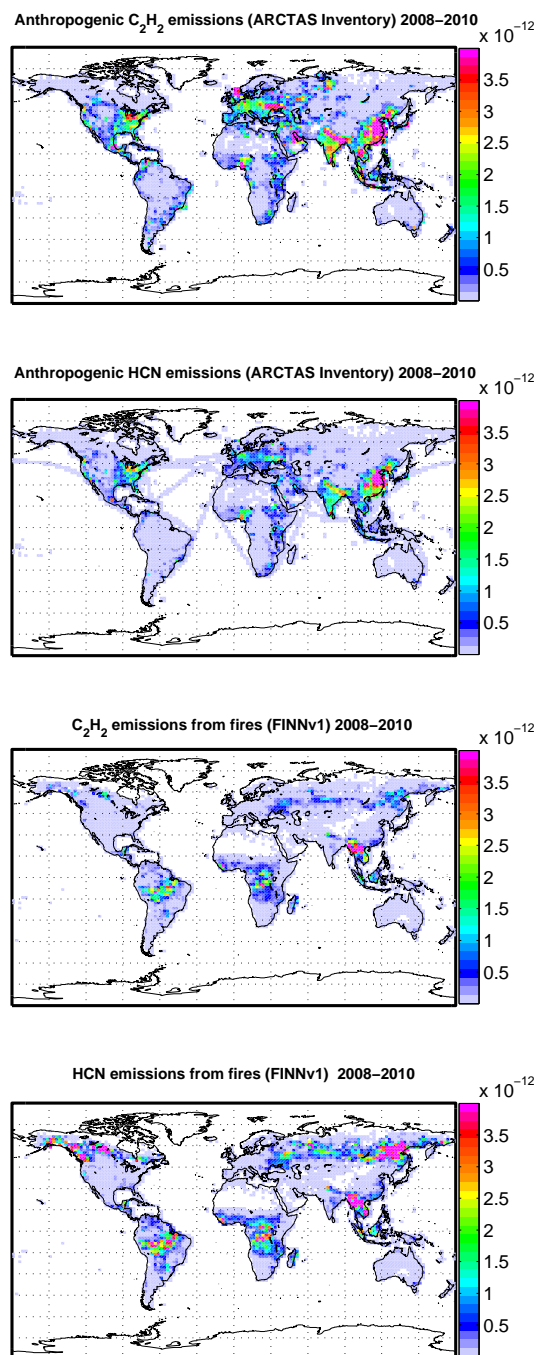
Anthropogenic $C_2H_2$ emissions (ARCTAS Inventory) 2008−2010

x $10^{-12}$

3.5
3
2.5
2
1.5
1
0.5

Anthropogenic HCN emissions (ARCTAS Inventory) 2008−2010

x $10^{-12}$

3.5
3
2.5
2
1.5
1
0.5

$C_2H_2$ emissions from fires (FINNv1) 2008−2010

x $10^{-12}$

3.5
3
2.5
2
1.5
1
0.5

HCN emissions from fires (FINNv1) 2008−2010

x $10^{-12}$

3.5
3
2.5
2
1.5
1
0.5